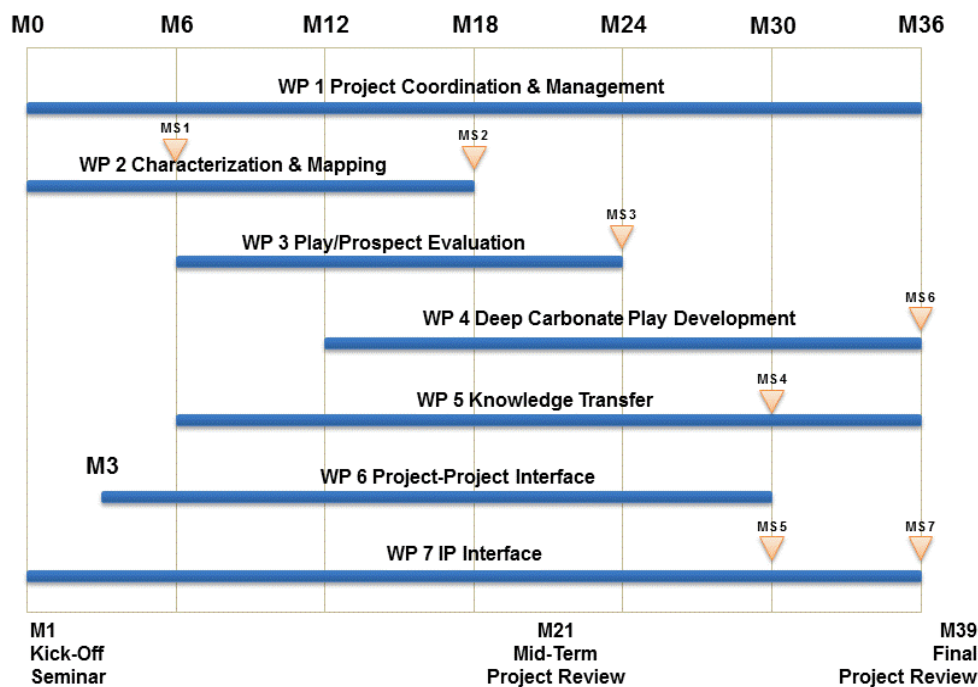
M0 M6 M12 M18 M24 M30 M36

WP 1 Project Coordination & Management

MS1

MS2

WP 2 Characterization & Mapping

MS3

WP 3 Play/Prospect Evaluation

MS6

WP 4 Deep Carbonate Play Development

MS4

WP 5 Knowledge Transfer

M3

WP 6 Project-Project Interface

MS5

MS7

WP 7 IP Interface

M1
Kick-Off
Seminar

M21
Mid-Term
Project Review

M39
Final
Project Review